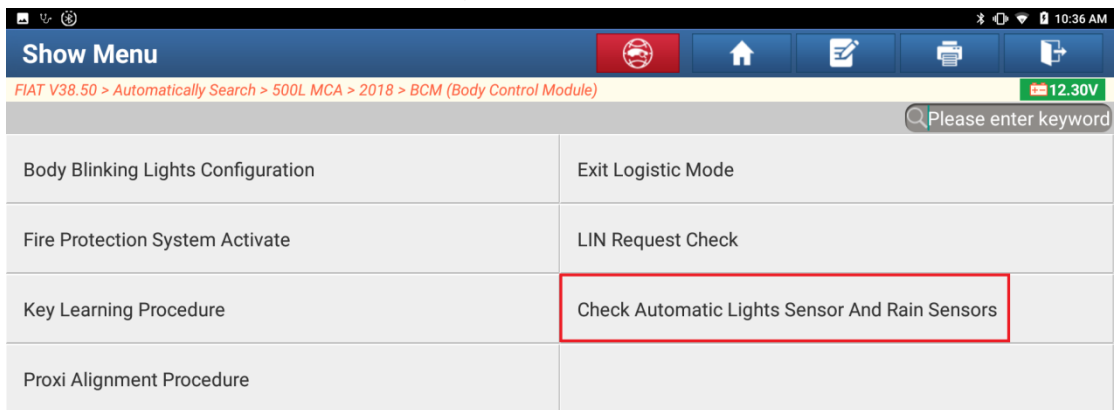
10:36 AM

Show Menu

FIAT V38.50 > Automatically Search > 500L MCA > 2018 > BCM (Body Control Module)

12.30V

Please enter keyword

| | |
|---|---|
| Body Blinking Lights Configuration | Exit Logistic Mode |
| Fire Protection System Activate | LIN Request Check |
| Key Learning Procedure | Check Automatic Lights Sensor And Rain Sensors |
| Proxi Alignment Procedure | |